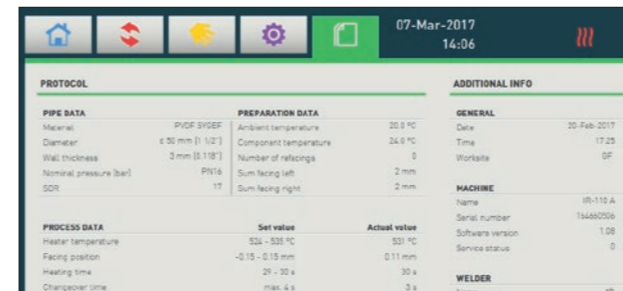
07-Mar-2017
14:06

PROTOCOL

PIPE DATA

| Material | PVDF SYGEF |
|---|---|
| Diameter | d 50 mm (1 1/2") |
| Wall thickness | 3 mm (0.118") |
| Nominal pressure (bar) | PN16 |
| SDR | 17 |

PREPARATION DATA

| Ambient temperature | 20.0 °C |
|---|---|
| Component temperature | 24.0 °C |
| Number of refacings | 0 |
| Sum facing left | 2 mm |
| Sum facing right | 2 mm |

| PROCESS DATA | Set value | Actual value |
|---|---|---|
| Heater temperature | 524 - 535 °C | 531 °C |
| Facing position | -0.15 - 0.15 mm | 0.11 mm |
| Heating time | 29 - 30 s | 30 s |
| Changeover time | max. 4 s | 3 s |

ADDITIONAL INFO

GENERAL

| Date | 20-Feb-2017 |
|---|---|
| Time | 17:25 |
| Worksite | GF |

MACHINE

| Name | IR-110 A |
|---|---|
| Serial number | 164660506 |
| Software version | 1.08 |
| Service status | 0 |

WELDER